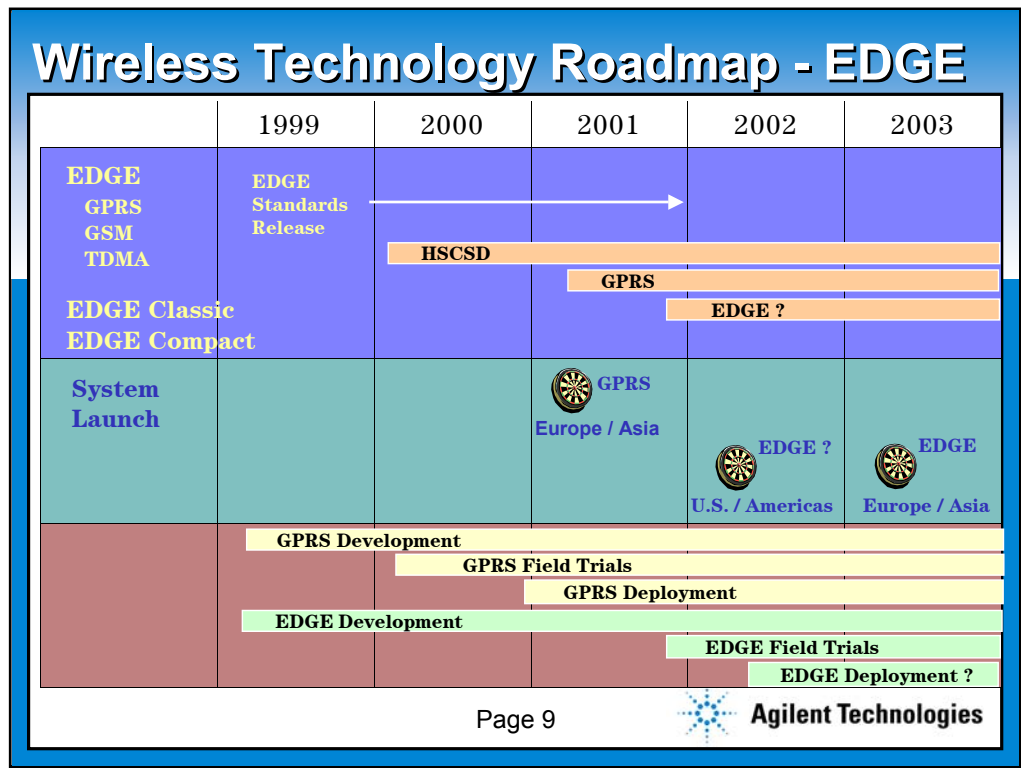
Wireless Technology Roadmap - EDGE

| | 1999 | 2000 | 2001 | 2002 | 2003 |
|---|---|---|---|---|---|

EDGE
GPRS
GSM
TDMA

EDGE Standards Release

HSCSD

GPRS

EDGE ?

EDGE Classic
EDGE Compact

System Launch

GPRS
Europe / Asia

EDGE ?
U.S. / Americas

EDGE
Europe / Asia

GPRS Development
GPRS Field Trials
GPRS Deployment
EDGE Development
EDGE Field Trials
EDGE Deployment ?

Page 9

Agilent Technologies